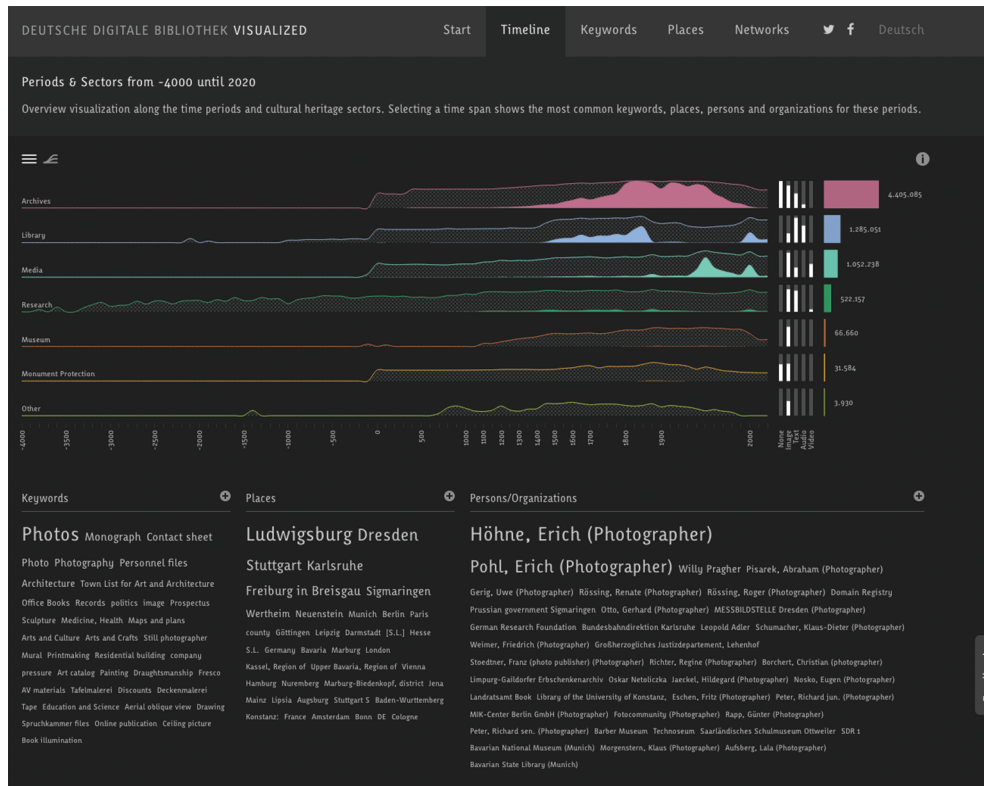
DEUTSCHE DIGITALE BIBLIOTHEK VISUALIZED

Start Timeline Keywords Places Networks Deutsch

Periods & Sectors from -4000 until 2020

Overview visualization along the time periods and cultural heritage sectors. Selecting a time span shows the most common keywords, places, persons and organizations for these periods.

Archives 4.405.085

Library 1.285.051

Media 1.052.238

Research 522.157

Museum 66.660

Monument Protection 31.584

Other 3.930

-4000 -3500 -3000 -2500 -2000 -1500 -1000 -500 0 500 1000 1100 1200 1300 1400 1500 1600 1700 1800 1900 2000

None Image Text Audio Video

Keywords

Photos Monograph Contact sheet Photo Photography Personnel files Architecture Town List for Art and Architecture Office Books Records politics image Prospectus Sculpture Medicine, Health Maps and plans Arts and Culture Arts and Crafts Still photographer Mural Printmaking Residential building company pressure Art catalog Painting Draughtsmanship Fresco AV materials Tafelmalerei Discounts Deckenmalerei Tape Education and Science Aerial oblique view Drawing Spruchkammer files Online publication Ceiling picture Book illumination

Places

Ludwigsburg Dresden Stuttgart Karlsruhe Freiburg in Breisgau Sigmaringen Wertheim Neuenstein Munich Berlin Paris county Göttingen Leipzig Darmstadt [S.L.] Hesse S.L. Germany Bavaria Marburg London Kassel, Region of Upper Bavaria, Region of Vienna Hamburg Nuremberg Marburg-Biedenkopf, district Jena Mainz Lipsia Augsburg Stuttgart S Baden-Wurttemberg Konstanz: France Amsterdam Bonn DE Cologne

Persons/Organizations

Höhne, Erich (Photographer) Pohl, Erich (Photographer) Willy Pragher Pisarek, Abraham (Photographer) Gerig, Uwe (Photographer) Rössing, Renate (Photographer) Rössing, Roger (Photographer) Domain Registry Prussian government Sigmaringen Otto, Gerhard (Photographer) MESSBILDSTELLE Dresden (Photographer) German Research Foundation Bundesbahndirektion Karlsruhe Leopold Adler Schumacher, Klaus-Dieter (Photographer) Weimer, Friedrich (Photographer) Großherzogliches Justizdepartement, Lehenhof Stoedtner, Franz (photo publisher) (Photographer) Richter, Regine (Photographer) Borchert, Christian (photographer) Limpurg-Gaildorfer Erbschenkenarchiv Oskar Netoliczka Jaeckel, Hildegard (Photographer) Nosko, Eugen (Photographer) Landratsamt Book Library of the University of Konstanz, Eschen, Fritz (Photographer) Peter, Richard jun. (Photographer) MIK-Center Berlin GmbH (Photographer) Fotocommunity (Photographer) Rapp, Günter (Photographer) Peter, Richard sen. (Photographer) Barber Museum Technoseum Saarländisches Schulmuseum Ottweiler SDR 1 Bavarian National Museum (Munich) Morgenstern, Klaus (Photographer) Aufsberg, Lala (Photographer) Bavarian State Library (Munich)